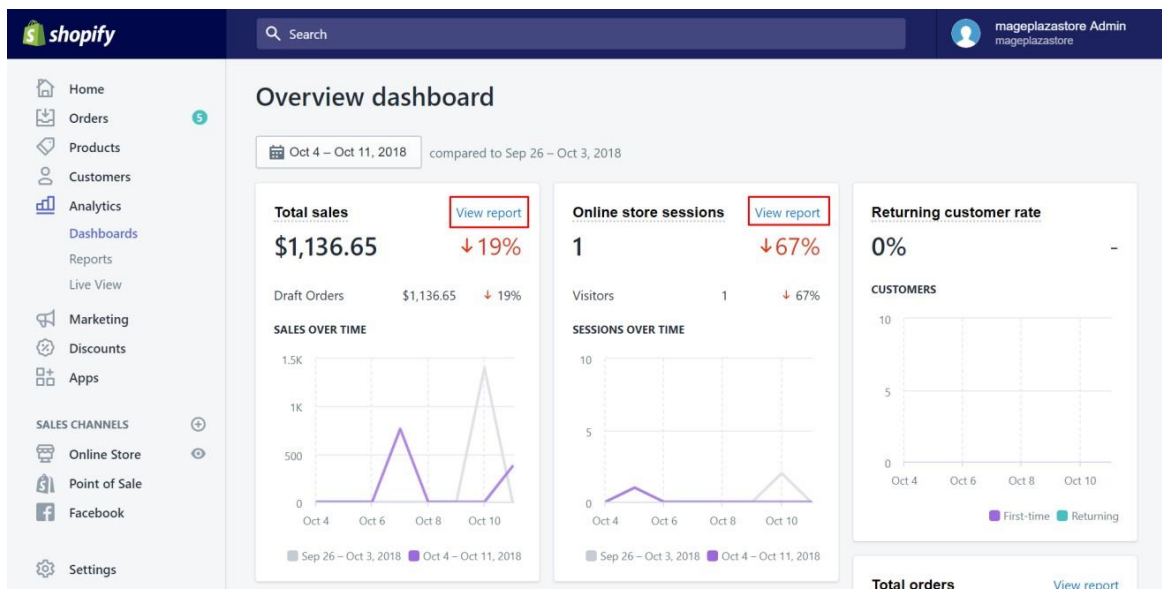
shopify

Search

mageplazastore Admin
mageplazastore

Home
Orders 5
Products
Customers
Analytics
Dashboards
Reports
Live View
Marketing
Discounts
Apps

SALES CHANNELS
Online Store
Point of Sale
Facebook

Settings

Overview dashboard

Oct 4 – Oct 11, 2018 compared to Sep 26 – Oct 3, 2018

Total sales View report
$1,136.65 ↓19%
Draft Orders $1,136.65 ↓ 19%
SALES OVER TIME
1.5K
1K
500
0
Oct 4 Oct 6 Oct 8 Oct 10
Sep 26 – Oct 3, 2018 Oct 4 – Oct 11, 2018

Online store sessions View report
1 ↓67%
Visitors 1 ↓ 67%
SESSIONS OVER TIME
10
5
0
Oct 4 Oct 6 Oct 8 Oct 10
Sep 26 – Oct 3, 2018 Oct 4 – Oct 11, 2018

Returning customer rate
0% -
CUSTOMERS
10
5
0
Oct 4 Oct 6 Oct 8 Oct 10
First-time Returning

Total orders View report